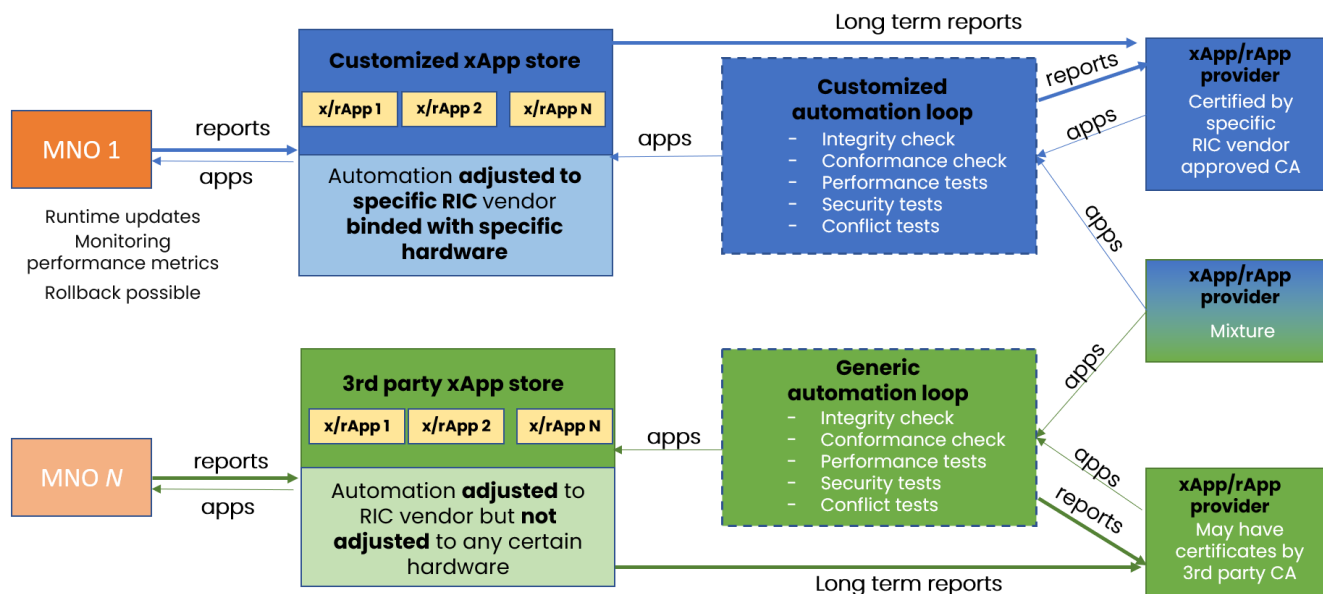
Long term reports

Customized xApp store

x/rApp 1 x/rApp 2 x/rApp N

Automation **adjusted to specific RIC** vendor **binded with specific hardware**

MNO 1

reports

apps

Runtime updates
Monitoring performance metrics
Rollback possible

apps

Customized automation loop
- Integrity check
- Conformance check
- Performance tests
- Security tests
- Conflict tests

reports

apps

xApp/rApp provider
Certified by specific RIC vendor approved CA

apps

xApp/rApp provider
Mixture

apps

3rd party xApp store

x/rApp 1 x/rApp 2 x/rApp N

Automation **adjusted** to RIC vendor but **not adjusted** to any certain hardware

MNO *N*

reports

apps

apps

Generic automation loop
- Integrity check
- Conformance check
- Performance tests
- Security tests
- Conflict tests

apps

reports

xApp/rApp provider
May have certificates by 3rd party CA

Long term reports